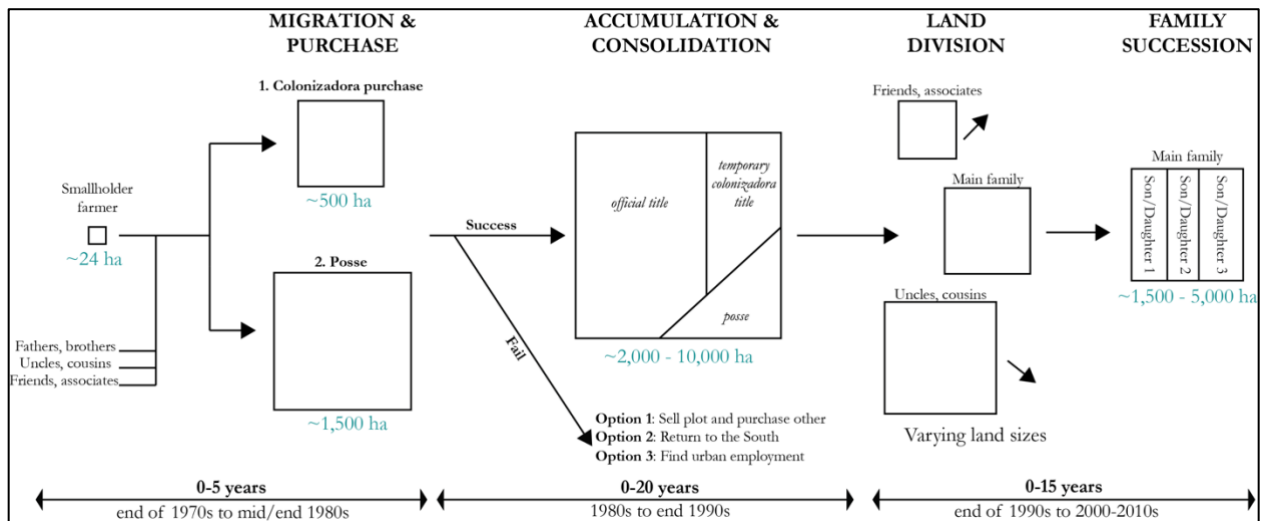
MIGRATION & PURCHASE

ACCUMULATION & CONSOLIDATION

LAND DIVISION

FAMILY SUCCESSION

1. Colonizadora purchase

~500 ha

Smallholder farmer

~24 ha

2. Posse

~1,500 ha

Fathers, brothers
Uncles, cousins
Friends, associates

Success

Fail

official title

temporary colonizadora title

posse

~2,000 - 10,000 ha

**Option 1**: Sell plot and purchase other
**Option 2**: Return to the South
**Option 3**: Find urban employment

Friends, associates

Main family

Uncles, cousins

Varying land sizes

Main family

Son/Daughter 1

Son/Daughter 2

Son/Daughter 3

~1,500 - 5,000 ha

0-5 years
end of 1970s to mid/end 1980s

0-20 years
1980s to end 1990s

0-15 years
end of 1990s to 2000-2010s